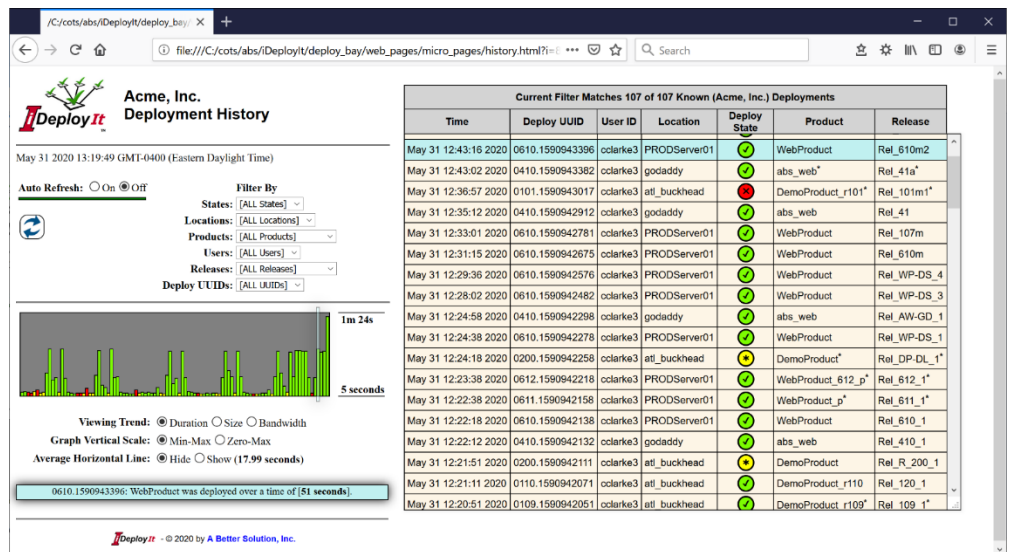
/C:/cots/abs/iDeployIt/deploy_bay/ ×
+

file:///C:/cots/abs/iDeployIt/deploy_bay/web_pages/micro_pages/history.html?i=
Search

IDeploy It
Acme, Inc.
Deployment History

May 31 2020 13:19:49 GMT-0400 (Eastern Daylight Time)

Auto Refresh: On Off

Filter By
States: [ALL States]
Locations: [ALL Locations]
Products: [ALL Products]
Users: [ALL Users]
Releases: [ALL Releases]
Deploy UUIDs: [ALL UUIDs]

1m 24s
5 seconds

Viewing Trend: Duration Size Bandwidth
Graph Vertical Scale: Min-Max Zero-Max
Average Horizontal Line: Hide Show (17.99 seconds)

0610.1590943396: WebProduct was deployed over a time of [51 seconds].

IDeploy It - © 2020 by A Better Solution, Inc.

Current Filter Matches 107 of 107 Known (Acme, Inc.) Deployments

| Time | Deploy UUID | User ID | Location | Deploy State | Product | Release |
|---|---|---|---|---|---|---|
| May 31 12:43:16 2020 | 0610.1590943396 | cclarke3 | PRODServer01 | | WebProduct | Rel_610m2 |
| May 31 12:43:02 2020 | 0410.1590943382 | cclarke3 | godaddy | | abs_web* | Rel_41a* |
| May 31 12:36:57 2020 | 0101.1590943017 | cclarke3 | atl_buckhead | | DemoProduct_r101* | Rel_101m1* |
| May 31 12:35:12 2020 | 0410.1590942912 | cclarke3 | godaddy | | abs_web | Rel_41 |
| May 31 12:33:01 2020 | 0610.1590942781 | cclarke3 | PRODServer01 | | WebProduct | Rel_107m |
| May 31 12:31:15 2020 | 0610.1590942675 | cclarke3 | PRODServer01 | | WebProduct | Rel_610m |
| May 31 12:29:36 2020 | 0610.1590942576 | cclarke3 | PRODServer01 | | WebProduct | Rel_WP-DS_4 |
| May 31 12:28:02 2020 | 0610.1590942482 | cclarke3 | PRODServer01 | | WebProduct | Rel_WP-DS_3 |
| May 31 12:24:58 2020 | 0410.1590942298 | cclarke3 | godaddy | | abs_web | Rel_AW-GD_1 |
| May 31 12:24:38 2020 | 0610.1590942278 | cclarke3 | PRODServer01 | | WebProduct | Rel_WP-DS_1 |
| May 31 12:24:18 2020 | 0200.1590942258 | cclarke3 | atl_buckhead | | DemoProduct* | Rel_DP-DL_1* |
| May 31 12:23:38 2020 | 0612.1590942218 | cclarke3 | PRODServer01 | | WebProduct_612_p* | Rel_612_1* |
| May 31 12:22:38 2020 | 0611.1590942158 | cclarke3 | PRODServer01 | | WebProduct_p* | Rel_611_1* |
| May 31 12:22:18 2020 | 0610.1590942138 | cclarke3 | PRODServer01 | | WebProduct | Rel_610_1 |
| May 31 12:22:12 2020 | 0410.1590942132 | cclarke3 | godaddy | | abs_web | Rel_410_1 |
| May 31 12:21:51 2020 | 0200.1590942111 | cclarke3 | atl_buckhead | | DemoProduct | Rel_R_200_1 |
| May 31 12:21:11 2020 | 0110.1590942071 | cclarke3 | atl_buckhead | | DemoProduct_r110 | Rel_120_1 |
| May 31 12:20:51 2020 | 0109.1590942051 | cclarke3 | atl_buckhead | | DemoProduct_r109* | Rel_109_1* |